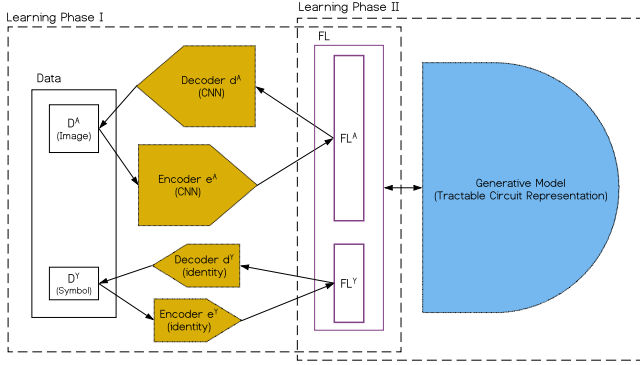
Learning Phase I

Learning Phase II

FL

Data

$D^A$ (Image)

Decoder $d^A$ (CNN)

Encoder $e^A$ (CNN)

$FL^A$

$D^Y$ (Symbol)

Decoder $d^Y$ (identity)

Encoder $e^Y$ (identity)

$FL^Y$

Generative Model (Tractable Circuit Representation)